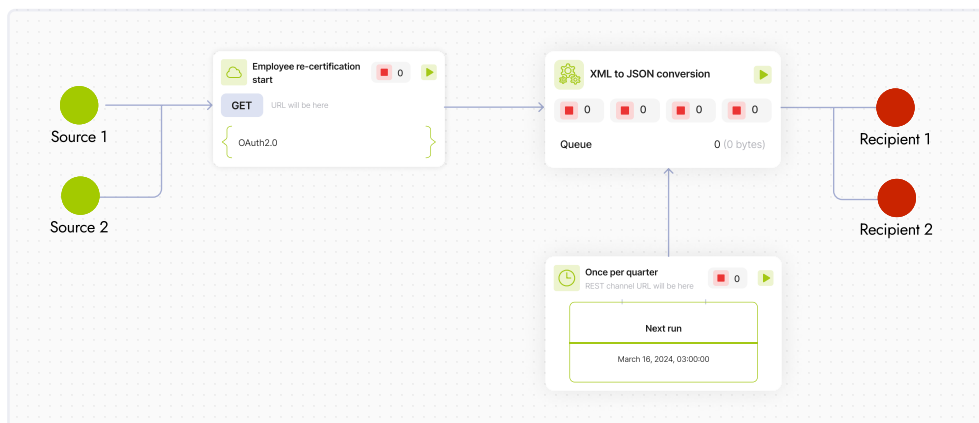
Source 1

Source 2

Employee re-certification start

0

GET

URL will be here

OAuth2.0

XML to JSON conversion

0

0

0

0

Queue

0 (0 bytes)

Recipient 1

Recipient 2

Once per quarter

REST channel URL will be here

0

Next run

March 16, 2024, 03:00:00